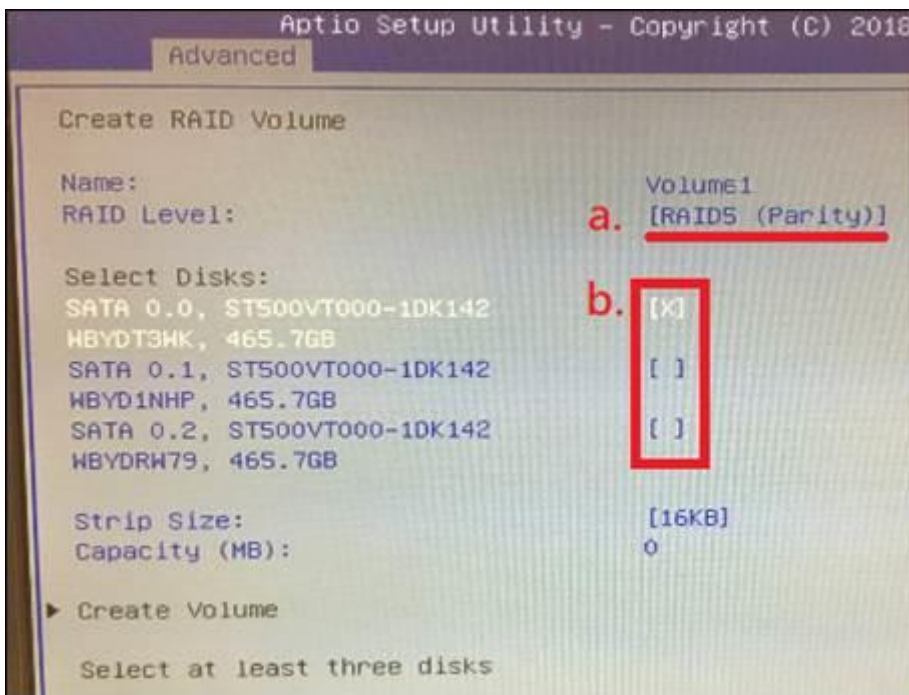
Aptio Setup Utility – Copyright (C) 2018
Advanced

Create RAID Volume

Name: Volume1
RAID Level: a. [RAID5 (Parity)]

Select Disks:
SATA 0.0, ST500VT000-1DK142 WBYDT3WK, 465.7GB b. [X]
SATA 0.1, ST500VT000-1DK142 WBYD1NHP, 465.7GB [ ]
SATA 0.2, ST500VT000-1DK142 WBYDRW79, 465.7GB [ ]

Strip Size: [16KB]
Capacity (MB): 0

▶ Create Volume

Select at least three disks